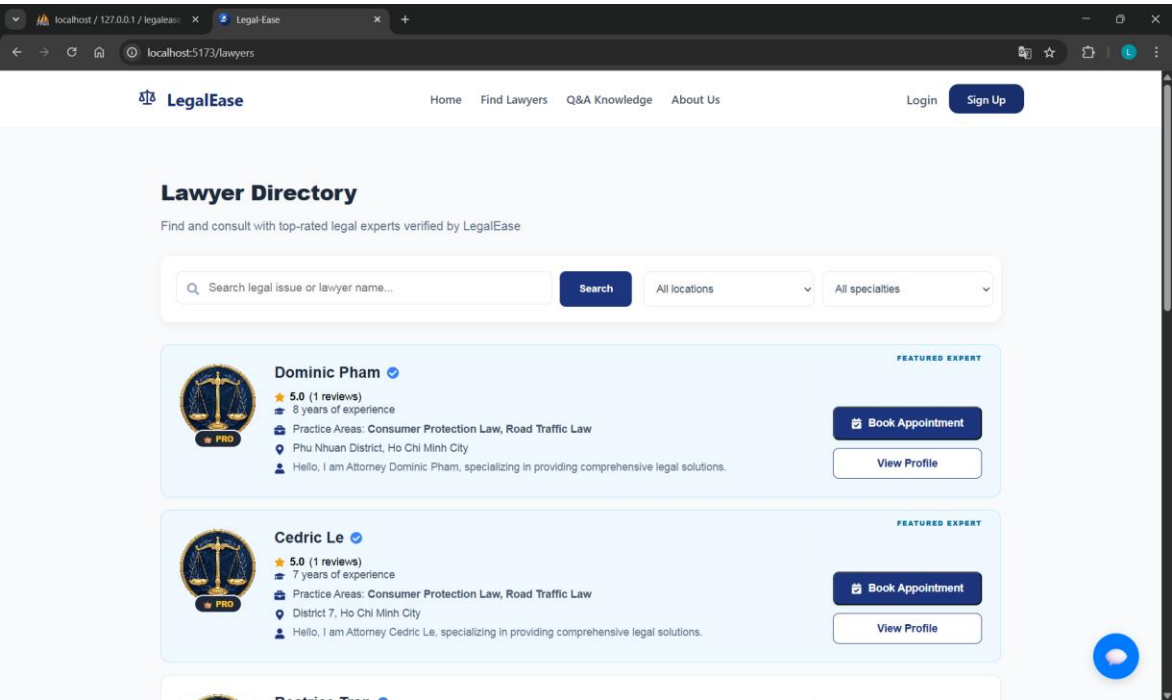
localhost / 127.0.0.1 / legaleas
Legal-Ease
localhost:5173/lawyers

LegalEase
Home Find Lawyers Q&A Knowledge About Us
Login Sign Up

Lawyer Directory
Find and consult with top-rated legal experts verified by LegalEase

Search legal issue or lawyer name...
Search
All locations
All specialties

FEATURED EXPERT
PRO
Dominic Pham
5.0 (1 reviews)
8 years of experience
Practice Areas: Consumer Protection Law, Road Traffic Law
Phu Nhuan District, Ho Chi Minh City
Hello, I am Attorney Dominic Pham, specializing in providing comprehensive legal solutions.
Book Appointment
View Profile

FEATURED EXPERT
PRO
Cedric Le
5.0 (1 reviews)
7 years of experience
Practice Areas: Consumer Protection Law, Road Traffic Law
District 7, Ho Chi Minh City
Hello, I am Attorney Cedric Le, specializing in providing comprehensive legal solutions.
Book Appointment
View Profile

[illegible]